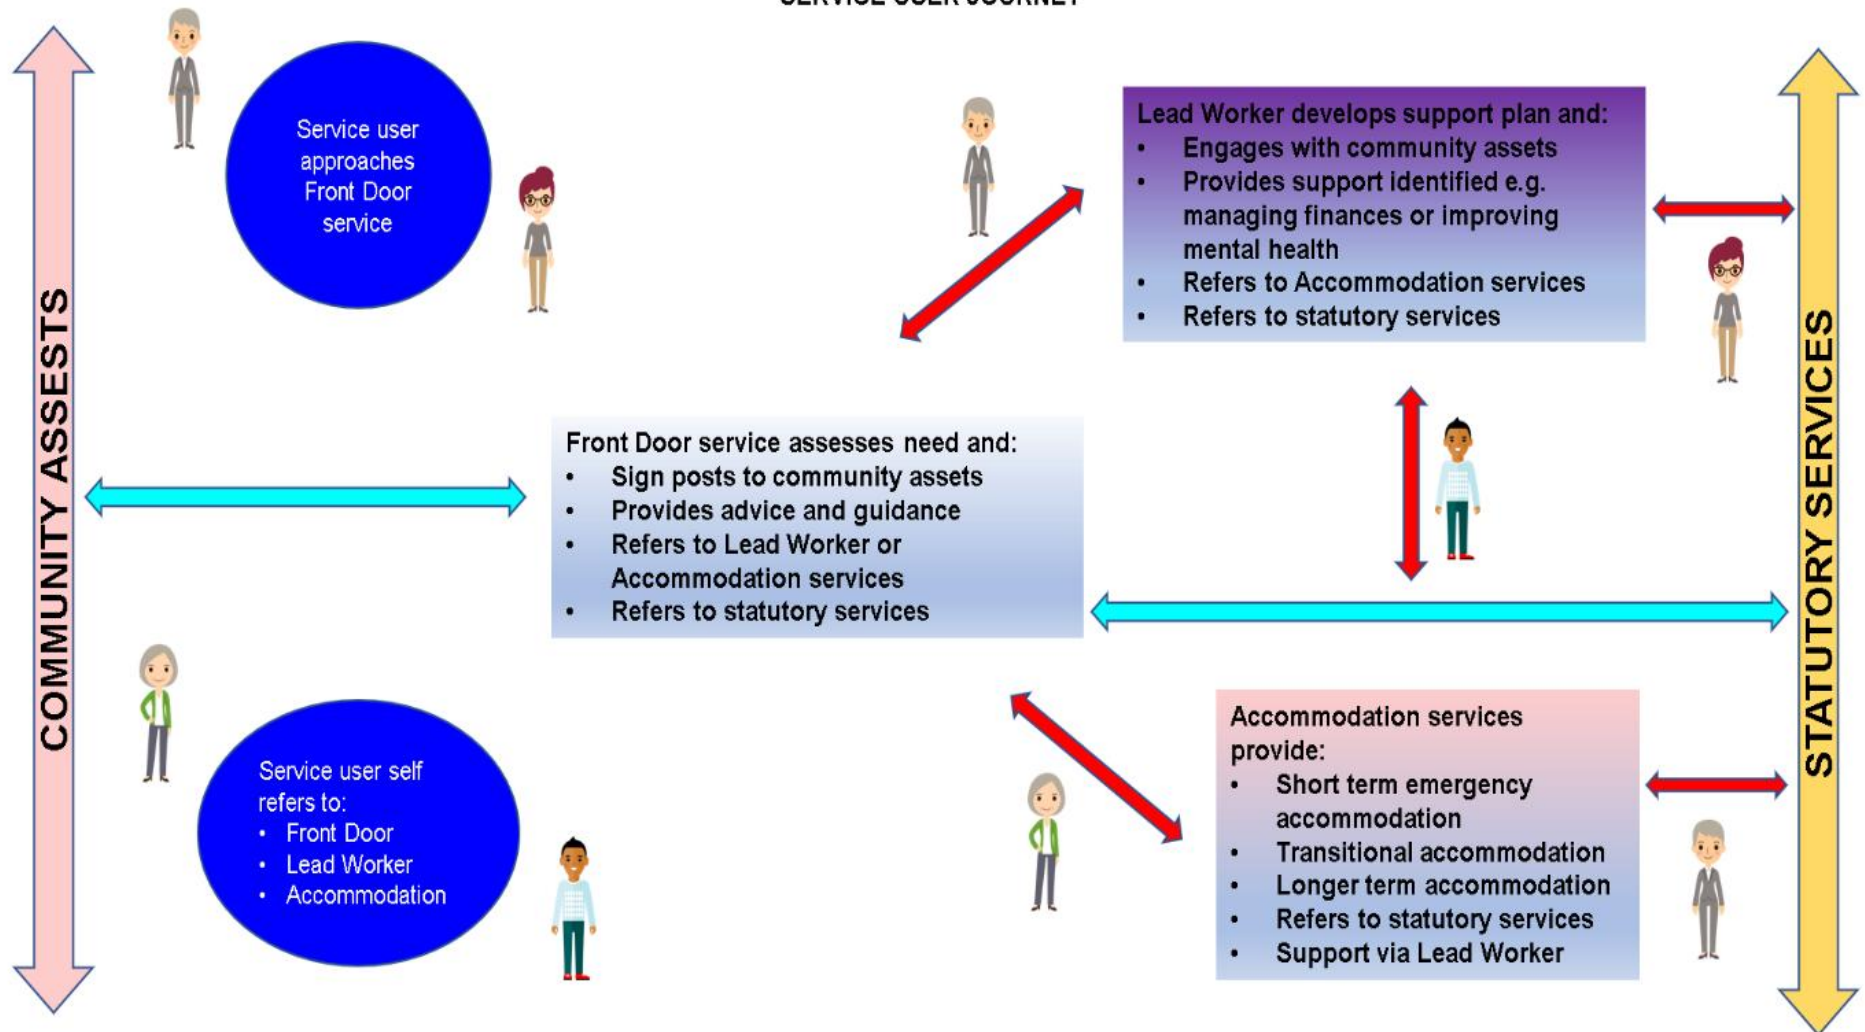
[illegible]

COMMUNITY ASSESTS

Service user approaches Front Door service

Lead Worker develops support plan and:
- Engages with community assets
- Provides support identified e.g. managing finances or improving mental health
- Refers to Accommodation services
- Refers to statutory services

Front Door service assesses need and:
- Sign posts to community assets
- Provides advice and guidance
- Refers to Lead Worker or Accommodation services
- Refers to statutory services

Service user self refers to:
- Front Door
- Lead Worker
- Accommodation

Accommodation services provide:
- Short term emergency accommodation
- Transitional accommodation
- Longer term accommodation
- Refers to statutory services
- Support via Lead Worker

STATUTORY SERVICES